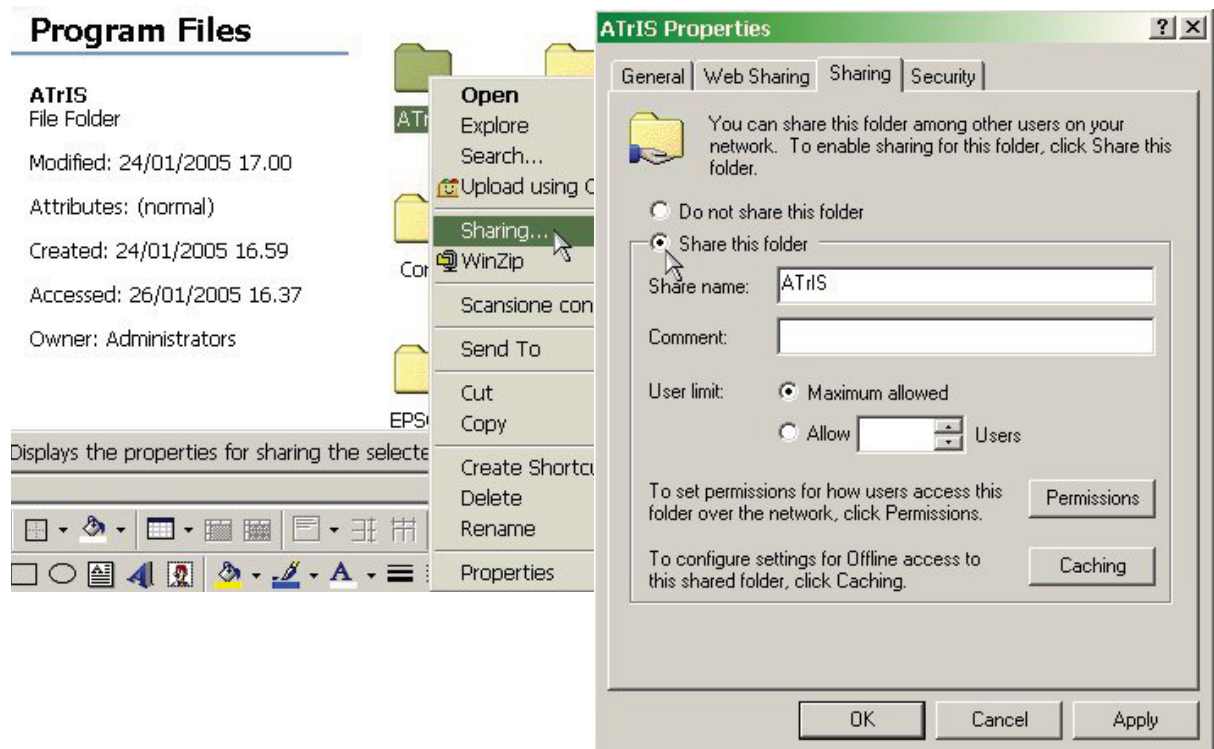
Program Files

ATrIS
File Folder

Modified: 24/01/2005 17.00

Attributes: (normal)

Created: 24/01/2005 16.59

Accessed: 26/01/2005 16.37

Owner: Administrators

ATr

Cor

EPS

Displays the properties for sharing the selecte

Open
Explore
Search...
Upload using C
Sharing...
WinZip
Scansione con
Send To
Cut
Copy
Create Shortcu
Delete
Rename
Properties

ATrIS Properties

?
X

General
Web Sharing
Sharing
Security

You can share this folder among other users on your network. To enable sharing for this folder, click Share this folder.

Do not share this folder

Share this folder

Share name: ATrIS

Comment:

User limit: Maximum allowed

Allow Users

To set permissions for how users access this folder over the network, click Permissions.

Permissions

To configure settings for Offline access to this shared folder, click Caching.

Caching

OK
Cancel
Apply